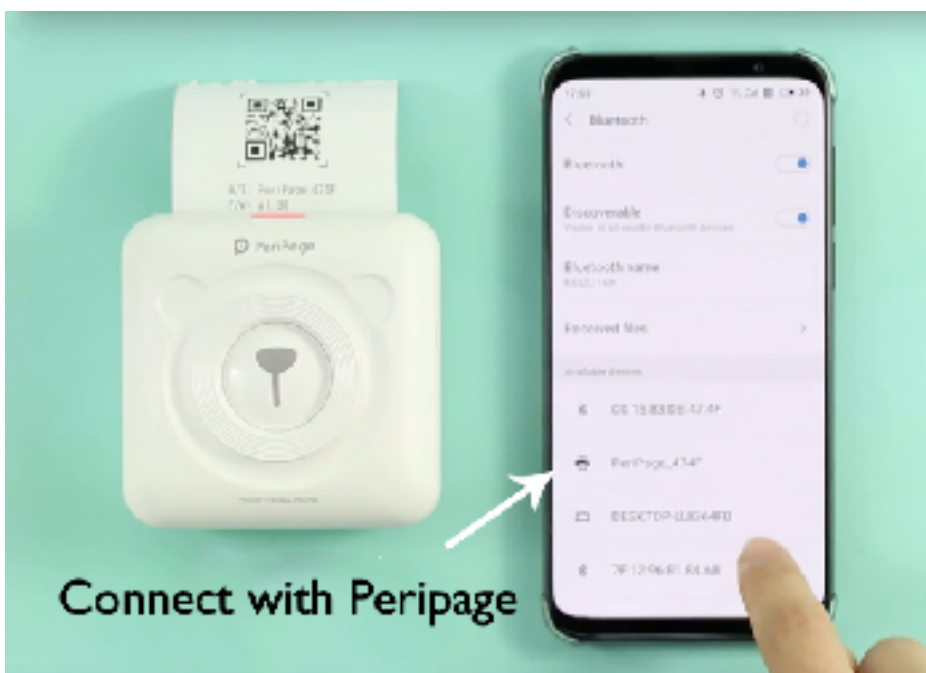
N/T: PeriPage_474F
F/W: V1.38

PeriPage

12:59

Bluetooth

Bluetooth

Discoverable
Visible to all nearby Bluetooth devices

Bluetooth name
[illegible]

Received files

Available devices

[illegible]

PeriPage_474F

DESKTOP-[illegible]

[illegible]

Connect with Peripage